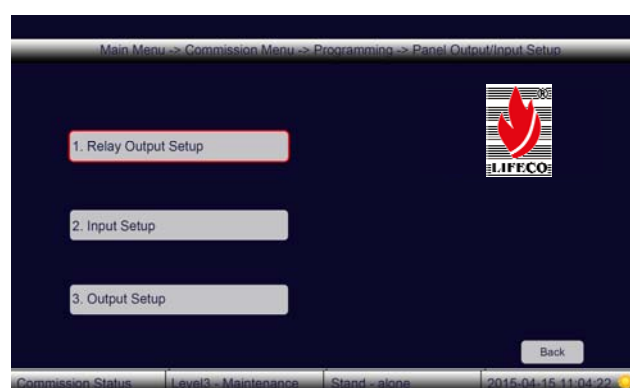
Main Menu -> Commission Menu -> Programming -> Panel Output/Input Setup

®
LIFECO

1. Relay Output Setup

2. Input Setup

3. Output Setup

Back

Commission Status | Level3 - Maintenance | Stand - alone | 2015-04-15 11:04:22